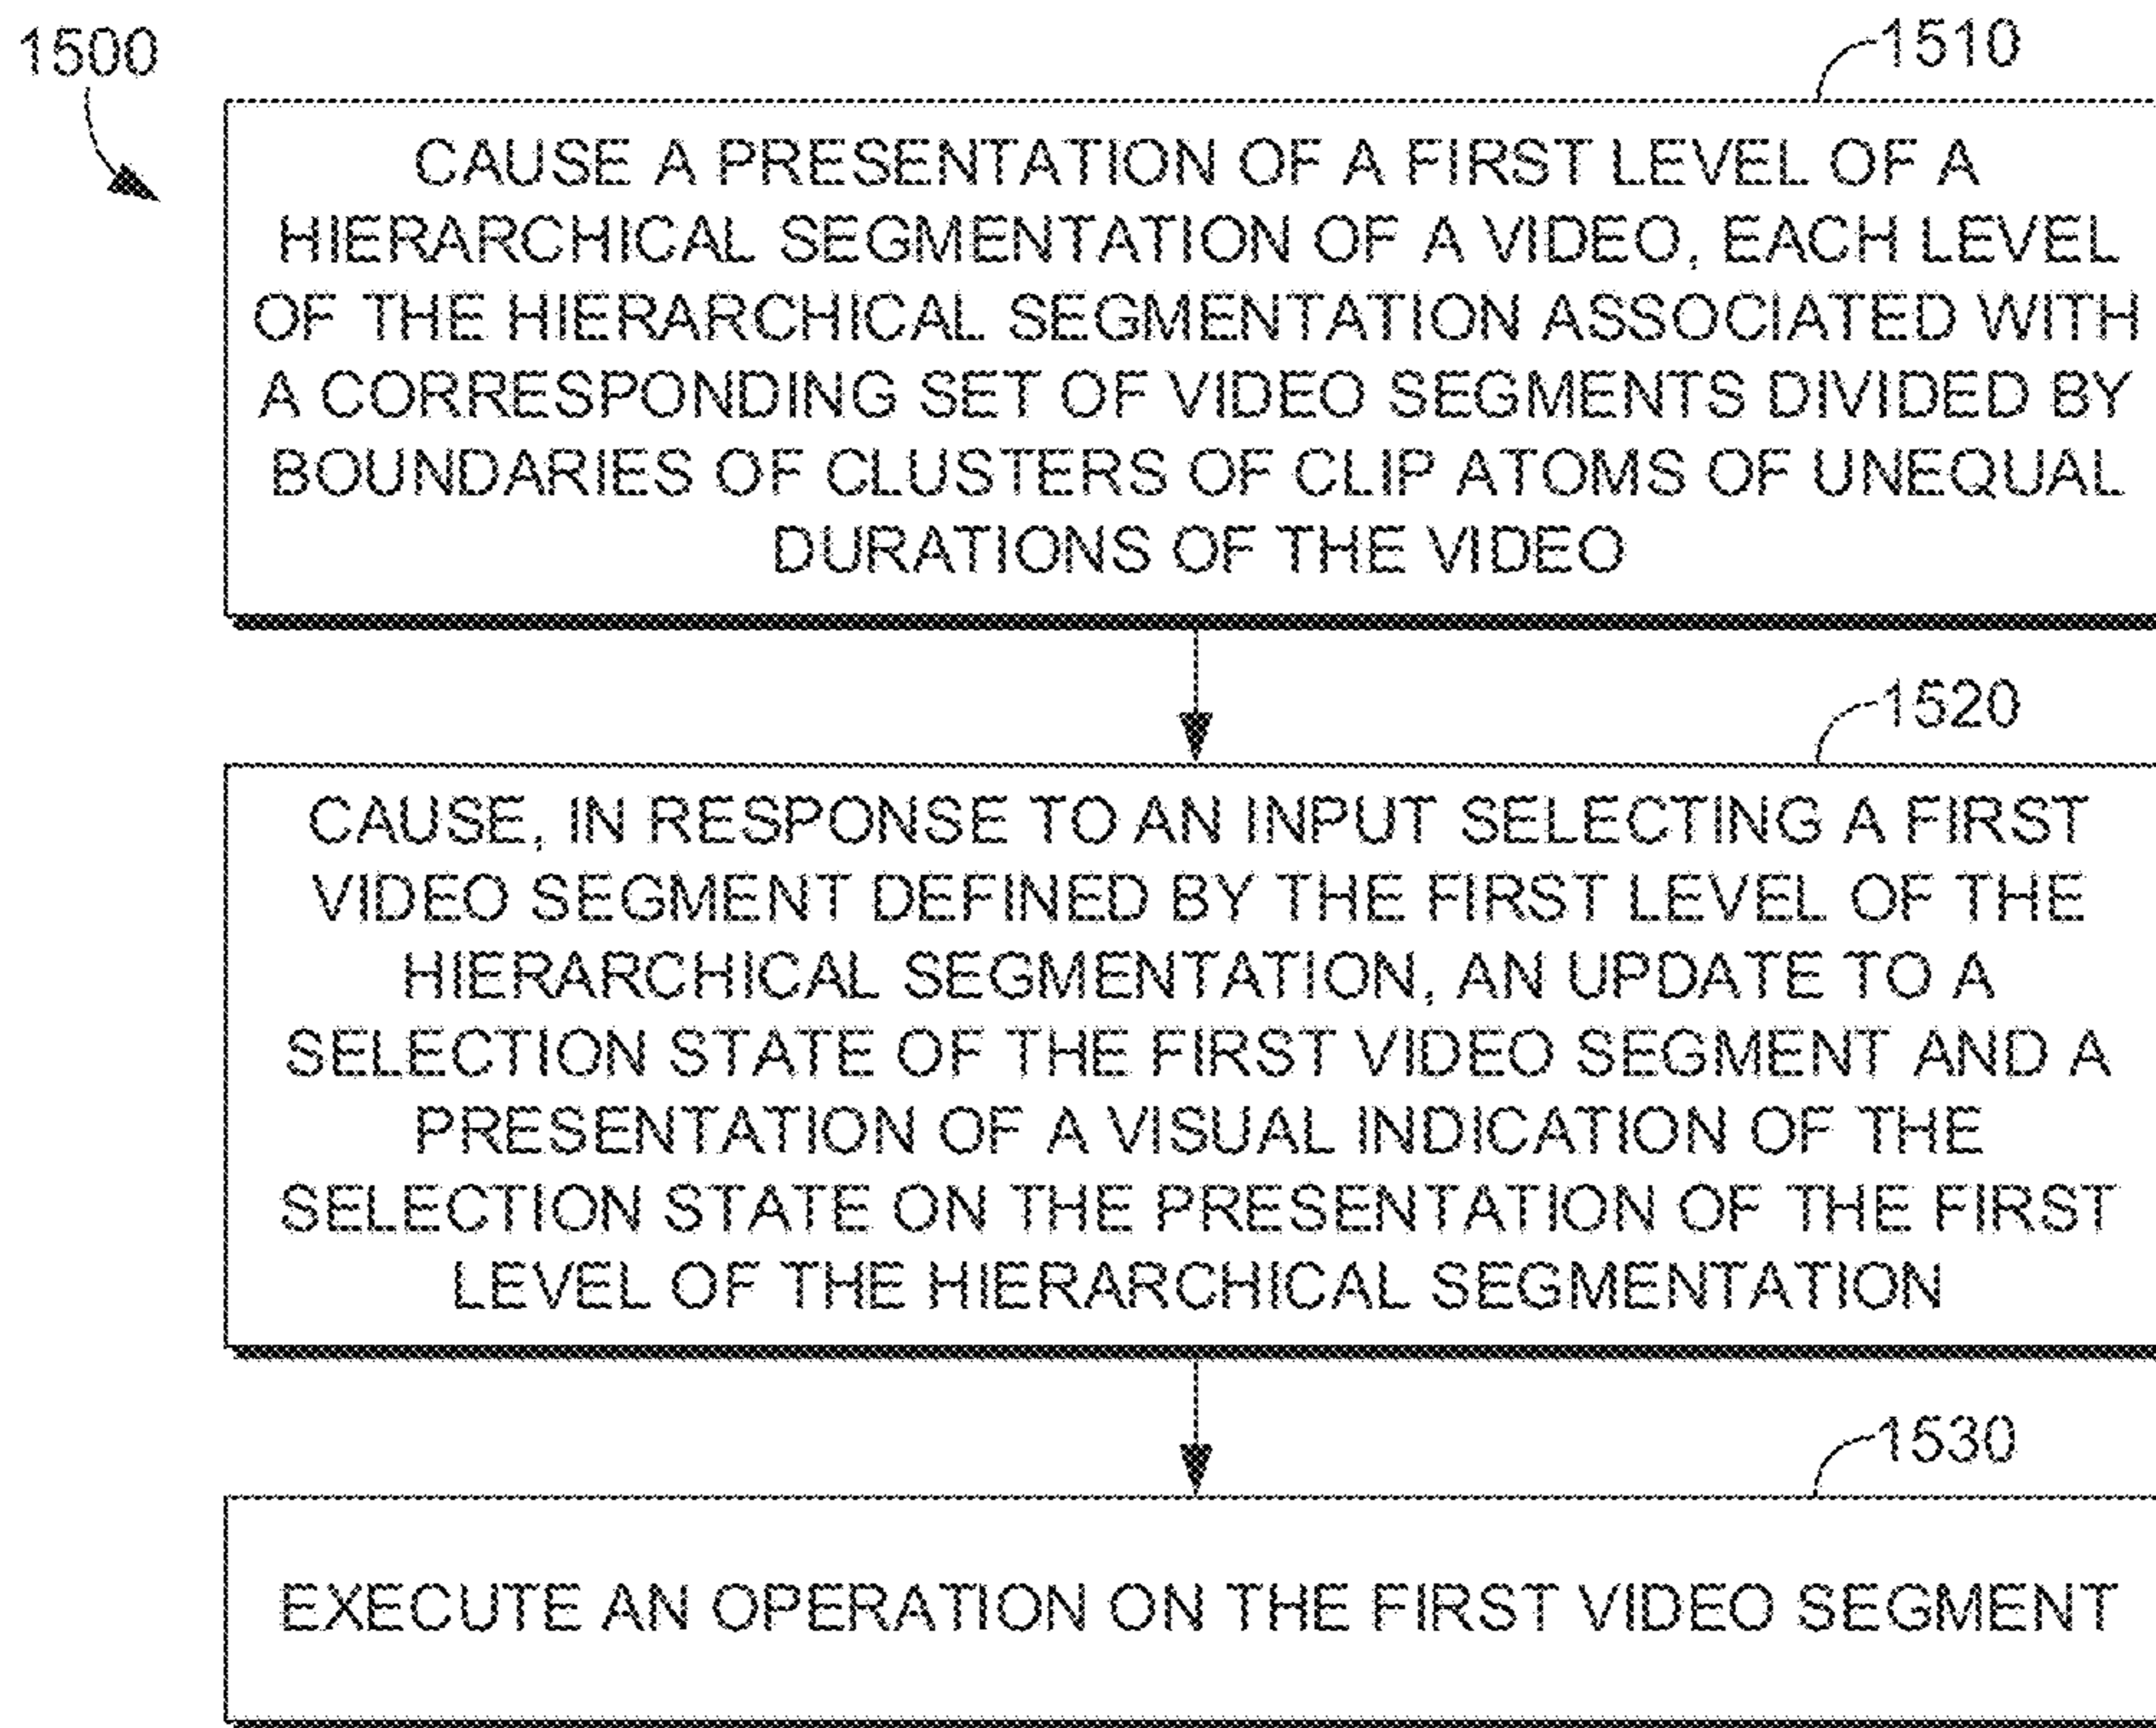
1500

1510

CAUSE A PRESENTATION OF A FIRST LEVEL OF A HIERARCHICAL SEGMENTATION OF A VIDEO, EACH LEVEL OF THE HIERARCHICAL SEGMENTATION ASSOCIATED WITH A CORRESPONDING SET OF VIDEO SEGMENTS DIVIDED BY BOUNDARIES OF CLUSTERS OF CLIP ATOMS OF UNEQUAL DURATIONS OF THE VIDEO

1520

CAUSE, IN RESPONSE TO AN INPUT SELECTING A FIRST VIDEO SEGMENT DEFINED BY THE FIRST LEVEL OF THE HIERARCHICAL SEGMENTATION, AN UPDATE TO A SELECTION STATE OF THE FIRST VIDEO SEGMENT AND A PRESENTATION OF A VISUAL INDICATION OF THE SELECTION STATE ON THE PRESENTATION OF THE FIRST LEVEL OF THE HIERARCHICAL SEGMENTATION

1530

EXECUTE AN OPERATION ON THE FIRST VIDEO SEGMENT